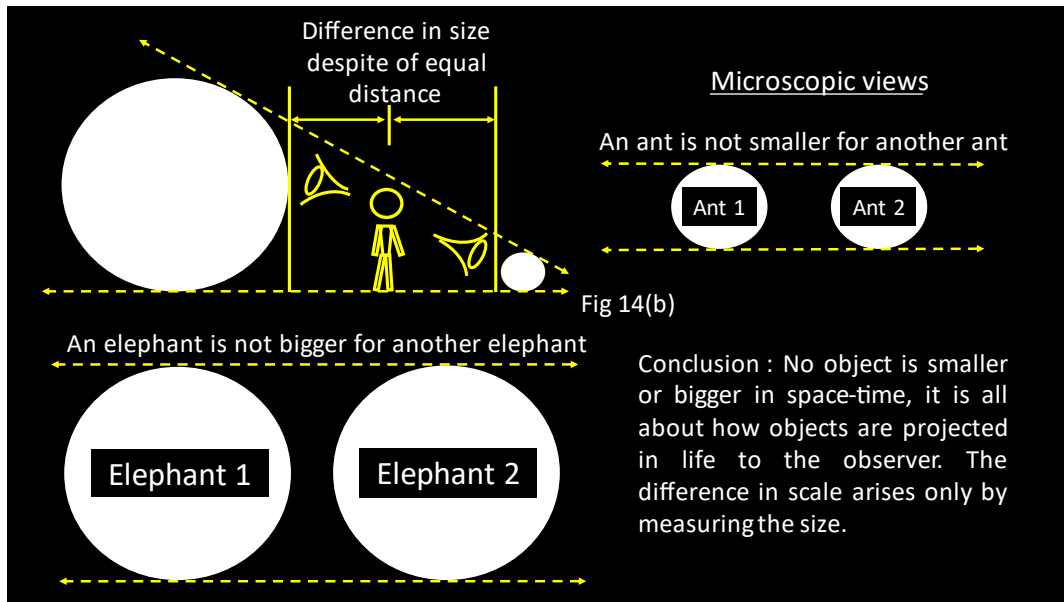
Difference in size despite of equal distance

Microscopic views

An ant is not smaller for another ant

Ant 1

Ant 2

Fig 14(b)

An elephant is not bigger for another elephant

Elephant 1

Elephant 2

Conclusion : No object is smaller or bigger in space-time, it is all about how objects are projected in life to the observer. The difference in scale arises only by measuring the size.